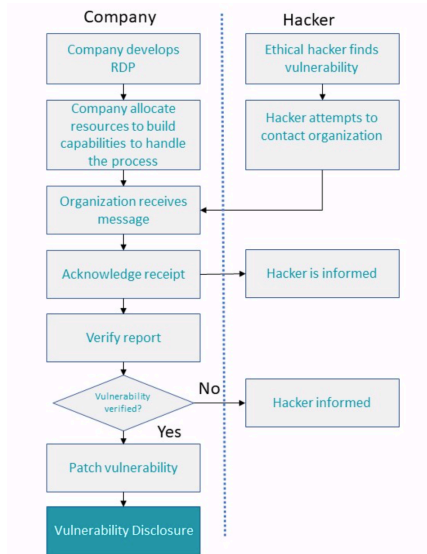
Company

Hacker

Company develops RDP

Ethical hacker finds vulnerability

Company allocate resources to build capabilities to handle the process

Hacker attempts to contact organization

Organization receives message

Acknowledge receipt

Hacker is informed

Verify report

Vulnerability verified?

No

Hacker informed

Yes

Patch vulnerability

Vulnerability Disclosure